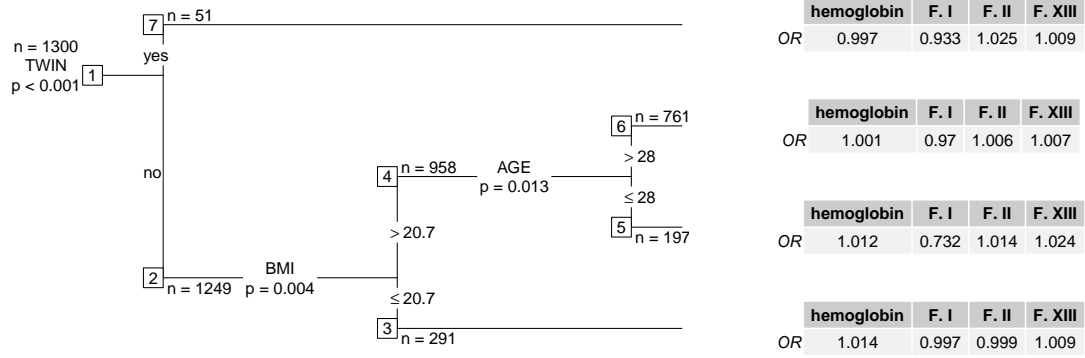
n = 1300
TWIN
p < 0.001
1

yes
no

7 n = 51

2 n = 1249
BMI
p = 0.004

> 20.7
≤ 20.7

4 n = 958
AGE
p = 0.013

> 28
≤ 28

6 n = 761

5 n = 197

3 n = 291

| | hemoglobin | F. I | F. II | F. XIII |
|---|---|---|---|---|
| OR | 0.997 | 0.933 | 1.025 | 1.009 |

| | hemoglobin | F. I | F. II | F. XIII |
|---|---|---|---|---|
| OR | 1.001 | 0.97 | 1.006 | 1.007 |

| | hemoglobin | F. I | F. II | F. XIII |
|---|---|---|---|---|
| OR | 1.012 | 0.732 | 1.014 | 1.024 |

| | hemoglobin | F. I | F. II | F. XIII |
|---|---|---|---|---|
| OR | 1.014 | 0.997 | 0.999 | 1.009 |